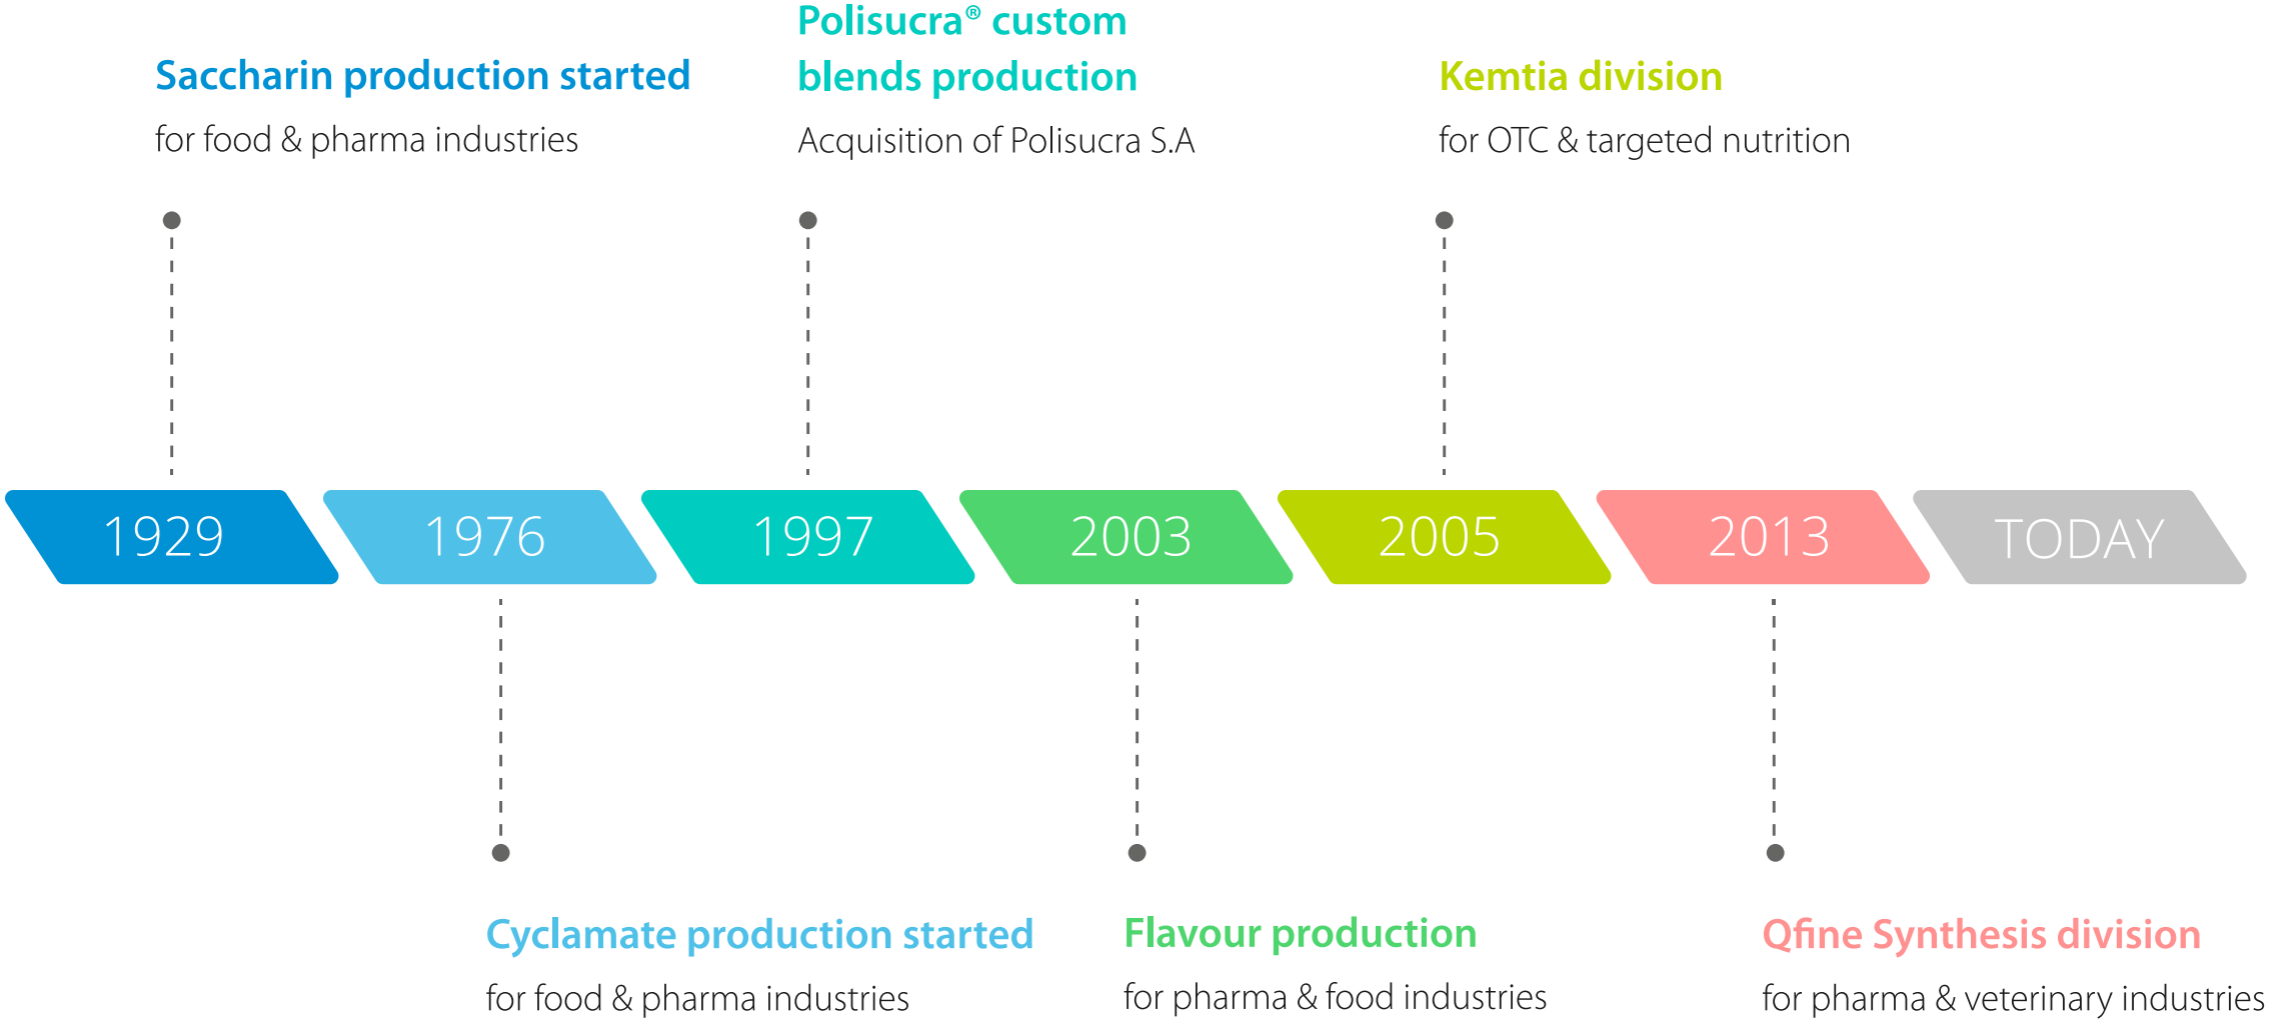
Saccharin production started

for food & pharma industries

Polisucra® custom blends production

Acquisition of Polisucra S.A

Kemtia division

for OTC & targeted nutrition

1929

1976

1997

2003

2005

2013

TODAY

Cyclamate production started

for food & pharma industries

Flavour production

for pharma & food industries

Qfine Synthesis division

for pharma & veterinary industries